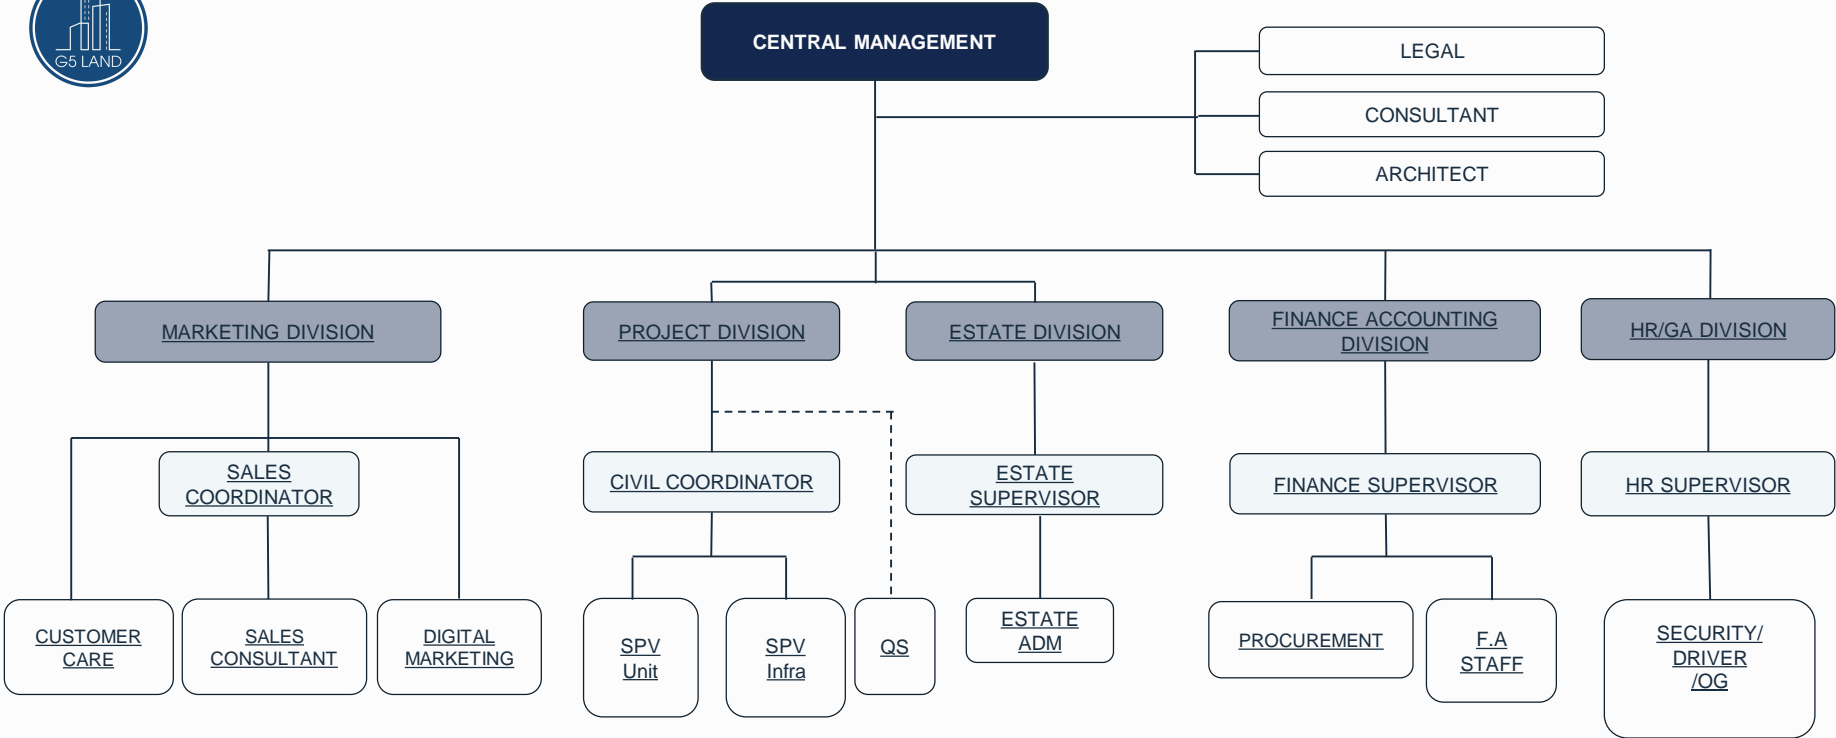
G5 LAND

CENTRAL MANAGEMENT

LEGAL

CONSULTANT

ARCHITECT

MARKETING DIVISION

PROJECT DIVISION

ESTATE DIVISION

FINANCE ACCOUNTING DIVISION

HR/GA DIVISION

SALES COORDINATOR

CIVIL COORDINATOR

ESTATE SUPERVISOR

FINANCE SUPERVISOR

HR SUPERVISOR

CUSTOMER CARE

SALES CONSULTANT

DIGITAL MARKETING

SPV Unit

SPV Infra

QS

ESTATE ADM

PROCUREMENT

F.A STAFF

SECURITY/ DRIVER /OG